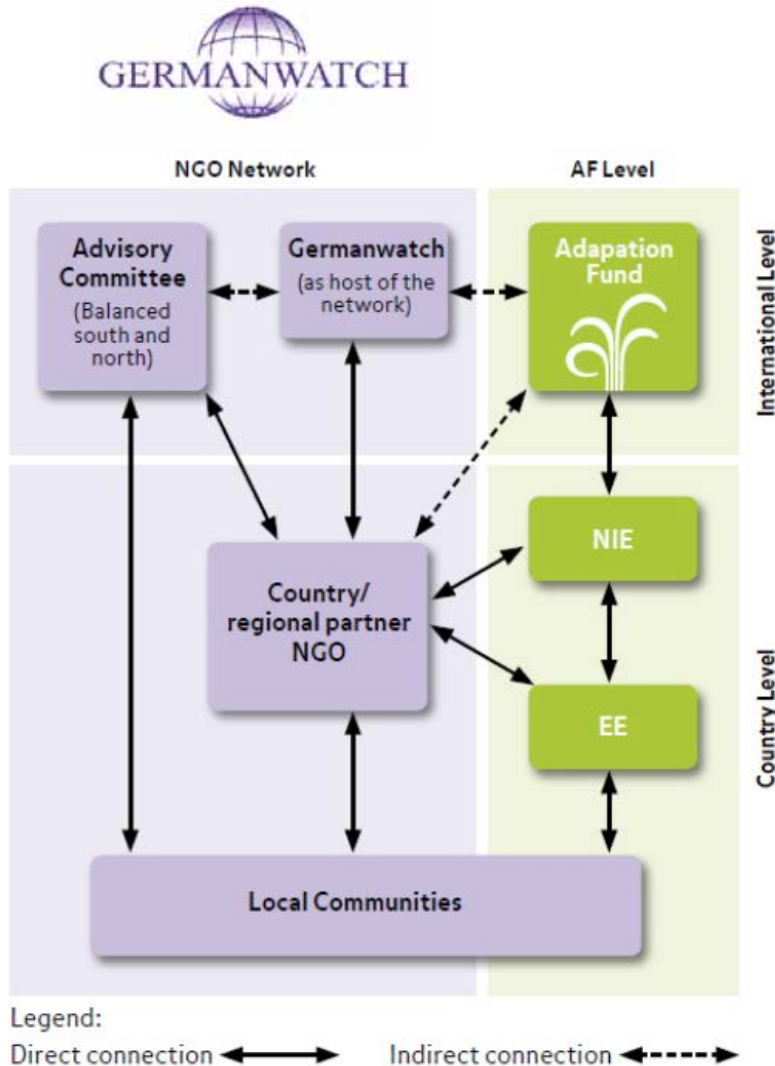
GERMANWATCH

NGO Network

AF Level

Advisory Committee (Balanced south and north)

Germanwatch (as host of the network)

Adapation Fund

International Level

NIE

Country/ regional partner NGO

EE

Country Level

Local Communities

Legend:

Direct connection

Indirect connection